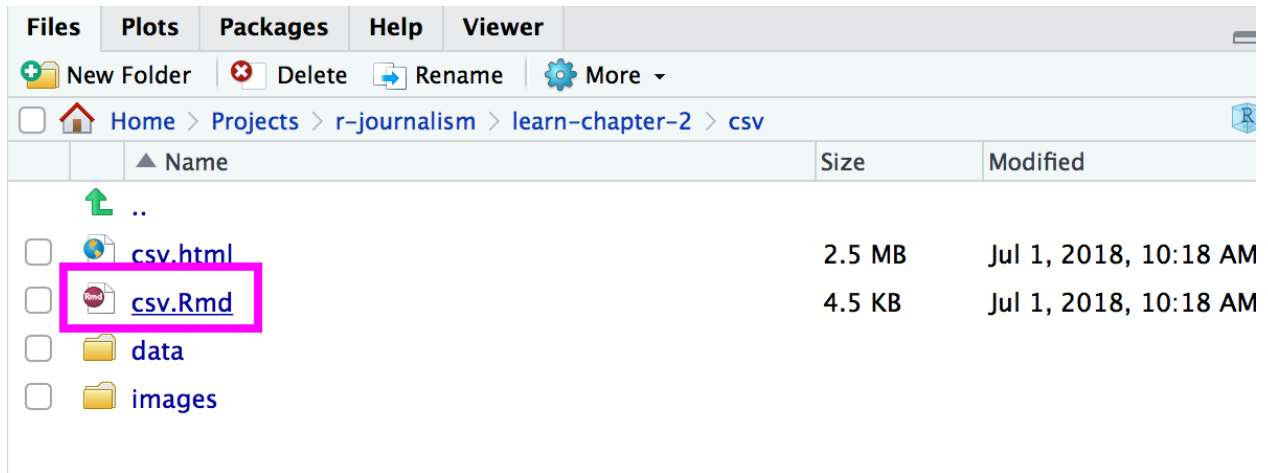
Files Plots Packages Help Viewer

New Folder Delete Rename More

Home > Projects > r-journalism > learn-chapter-2 > csv

| Name | Size | Modified |
|---|---|---|
| .. | | |
| csv.html | 2.5 MB | Jul 1, 2018, 10:18 AM |
| csv.Rmd | 4.5 KB | Jul 1, 2018, 10:18 AM |
| data | | |
| images | | |